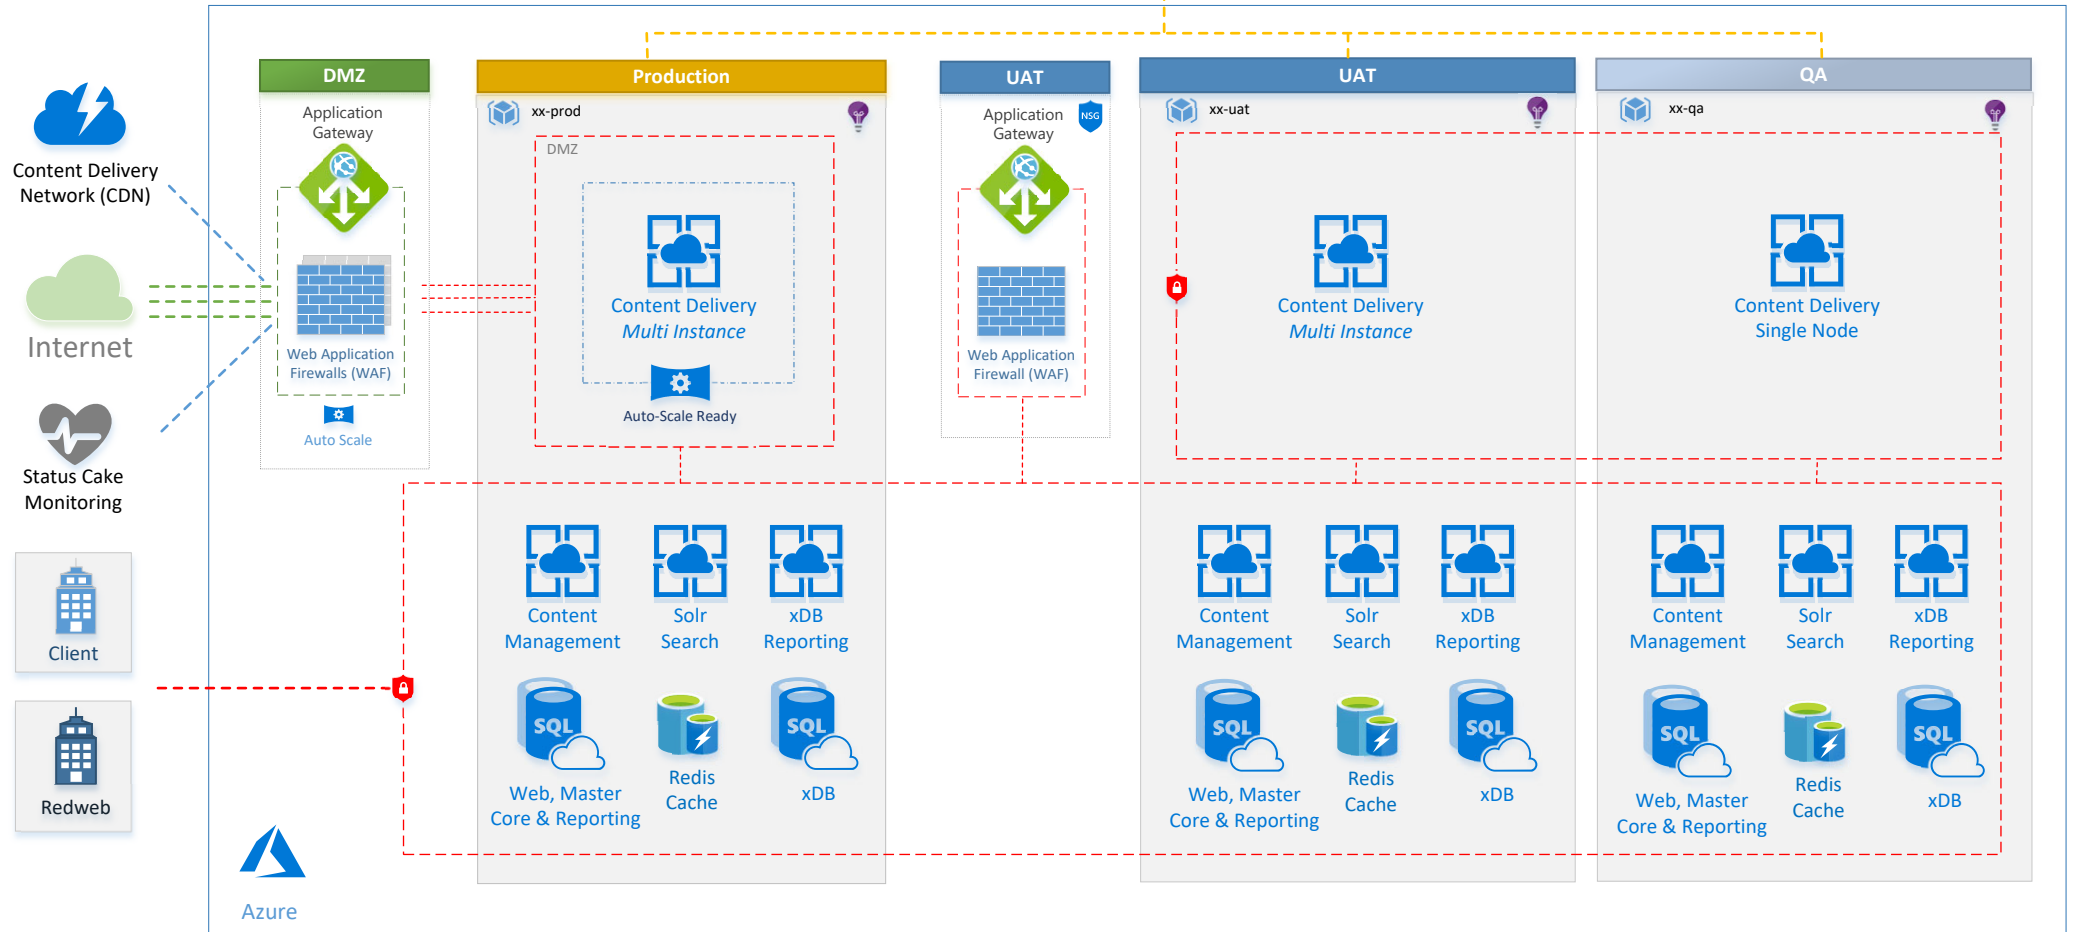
Content Delivery Network (CDN)

Internet

Status Cake Monitoring

Client

Redweb

DMZ

Application Gateway

Web Application Firewalls (WAF)

Auto Scale

Production

xx-prod

DMZ

Content Delivery
*Multi Instance*

Auto-Scale Ready

UAT

Application Gateway

NSG

Web Application Firewall (WAF)

UAT

xx-uat

Content Delivery
*Multi Instance*

QA

xx-qa

Content Delivery
Single Node

Content Management

Solr Search

xDB Reporting

SQL

Web, Master Core & Reporting

Redis Cache

SQL

xDB

Content Management

Solr Search

xDB Reporting

SQL

Web, Master Core & Reporting

Redis Cache

SQL

xDB

Content Management

Solr Search

xDB Reporting

SQL

Web, Master Core & Reporting

Redis Cache

SQL

xDB

Azure